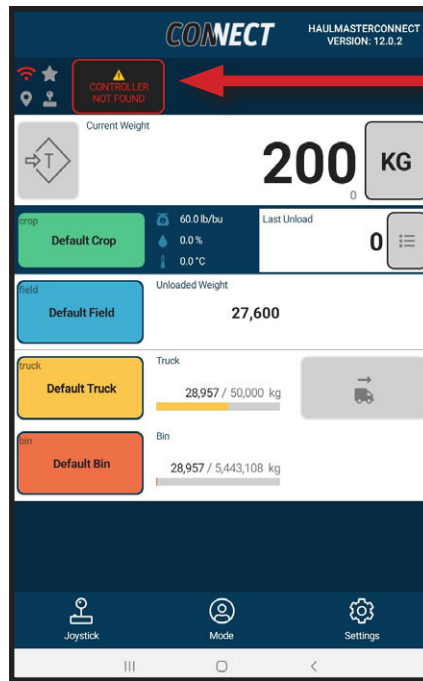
CONNECT
HAULMASTERCONNECT
VERSION: 12.0.2

CONTROLLER NOT FOUND

Current Weight
200
KG
0

crop
Default Crop
60.0 lb/bu
0.0 %
0.0 °C
Last Unload
0

field
Default Field
Unloaded Weight
27,600

truck
Default Truck
Truck
28,957 / 50,000 kg

bin
Default Bin
Bin
28,957 / 5,443,108 kg

Joystick
Mode
Settings